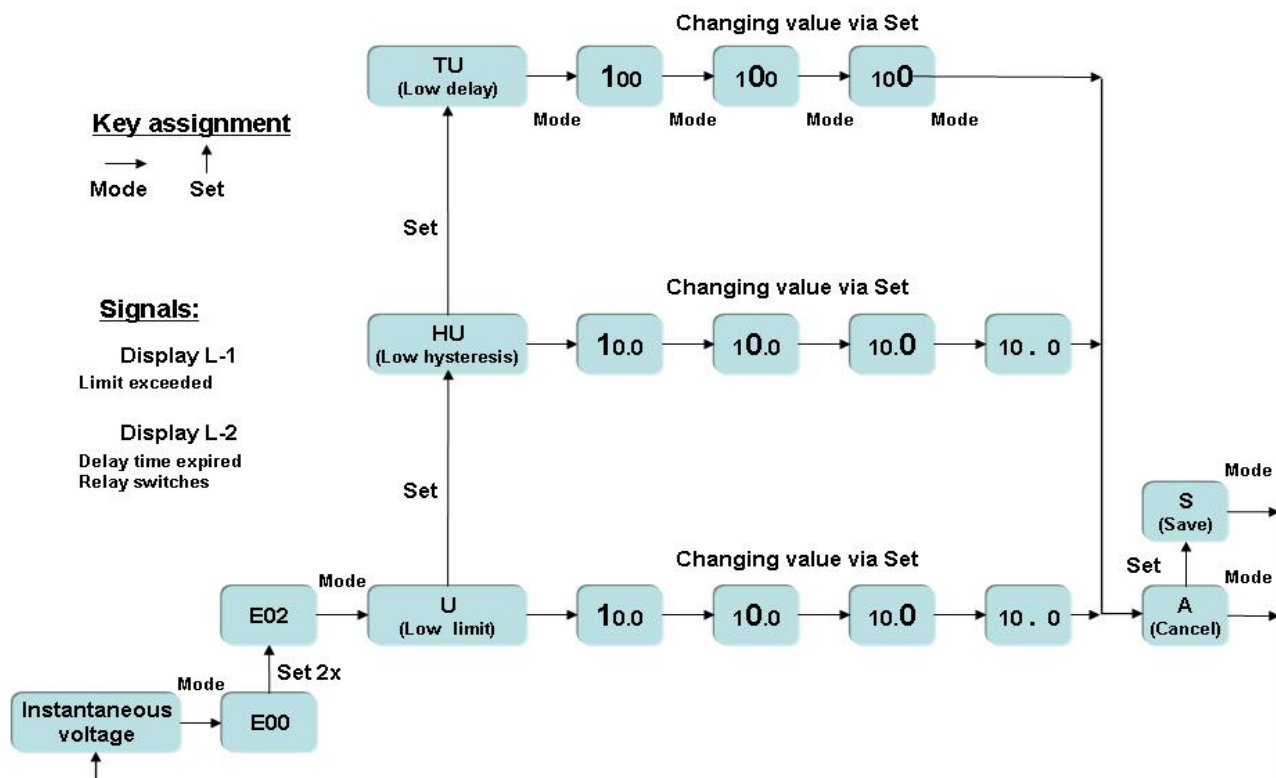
Key assignment

Mode Set

Signals:

Display L-1
Limit exceeded

Display L-2
Delay time expired
Relay switches

Changing value via Set

TU
(Low delay)

Mode

100

Mode

100

Mode

100

Mode

Set

Changing value via Set

HU
(Low hysteresis)

10.0

10.0

10.0

10 . 0

Set

Changing value via Set

Mode

E02

U
(Low limit)

10.0

10.0

10.0

10 . 0

Set 2x

Mode

Instantaneous voltage

E00

Mode

S
(Save)

Set

Mode

A
(Cancel)